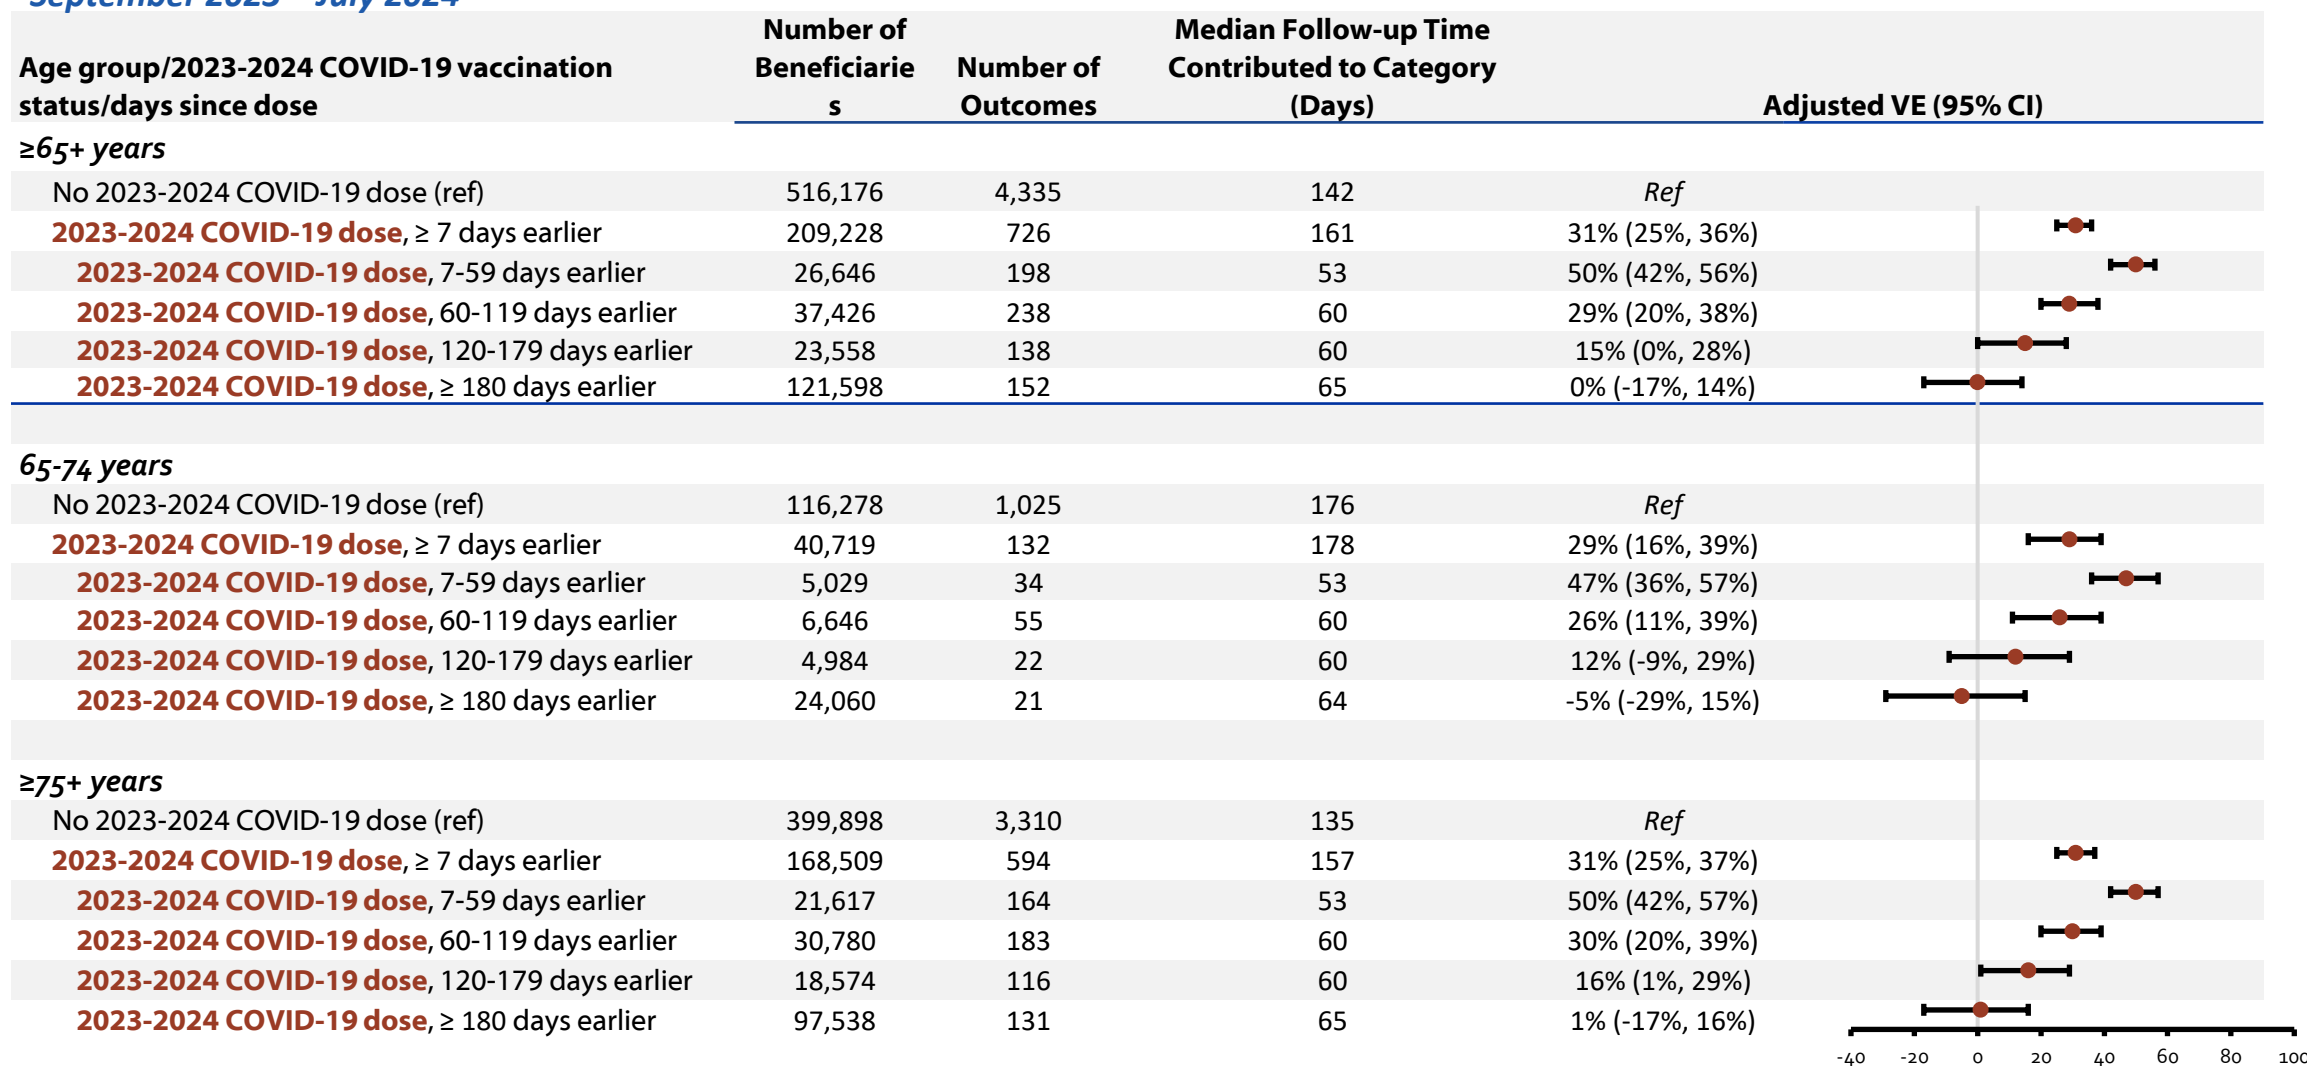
September 2023 – July 2024

| Age group/2023-2024 COVID-19 vaccination status/days since dose | Number of Beneficiaries | Number of Outcomes | Median Follow-up Time Contributed to Category (Days) | Adjusted VE (95% CI) |
|---|---|---|---|---|
| *≥65+ years* | | | | |
| No 2023-2024 COVID-19 dose (ref) | 516,176 | 4,335 | 142 | *Ref* |
| **2023-2024 COVID-19 dose**, ≥ 7 days earlier | 209,228 | 726 | 161 | 31% (25%, 36%) |
| **2023-2024 COVID-19 dose**, 7-59 days earlier | 26,646 | 198 | 53 | 50% (42%, 56%) |
| **2023-2024 COVID-19 dose**, 60-119 days earlier | 37,426 | 238 | 60 | 29% (20%, 38%) |
| **2023-2024 COVID-19 dose**, 120-179 days earlier | 23,558 | 138 | 60 | 15% (0%, 28%) |
| **2023-2024 COVID-19 dose**, ≥ 180 days earlier | 121,598 | 152 | 65 | 0% (-17%, 14%) |
| *65-74 years* | | | | |
| No 2023-2024 COVID-19 dose (ref) | 116,278 | 1,025 | 176 | *Ref* |
| **2023-2024 COVID-19 dose**, ≥ 7 days earlier | 40,719 | 132 | 178 | 29% (16%, 39%) |
| **2023-2024 COVID-19 dose**, 7-59 days earlier | 5,029 | 34 | 53 | 47% (36%, 57%) |
| **2023-2024 COVID-19 dose**, 60-119 days earlier | 6,646 | 55 | 60 | 26% (11%, 39%) |
| **2023-2024 COVID-19 dose**, 120-179 days earlier | 4,984 | 22 | 60 | 12% (-9%, 29%) |
| **2023-2024 COVID-19 dose**, ≥ 180 days earlier | 24,060 | 21 | 64 | -5% (-29%, 15%) |
| *≥75+ years* | | | | |
| No 2023-2024 COVID-19 dose (ref) | 399,898 | 3,310 | 135 | *Ref* |
| **2023-2024 COVID-19 dose**, ≥ 7 days earlier | 168,509 | 594 | 157 | 31% (25%, 37%) |
| **2023-2024 COVID-19 dose**, 7-59 days earlier | 21,617 | 164 | 53 | 50% (42%, 57%) |
| **2023-2024 COVID-19 dose**, 60-119 days earlier | 30,780 | 183 | 60 | 30% (20%, 39%) |
| **2023-2024 COVID-19 dose**, 120-179 days earlier | 18,574 | 116 | 60 | 16% (1%, 29%) |
| **2023-2024 COVID-19 dose**, ≥ 180 days earlier | 97,538 | 131 | 65 | 1% (-17%, 16%) |

-40 -20 0 20 40 60 80 100